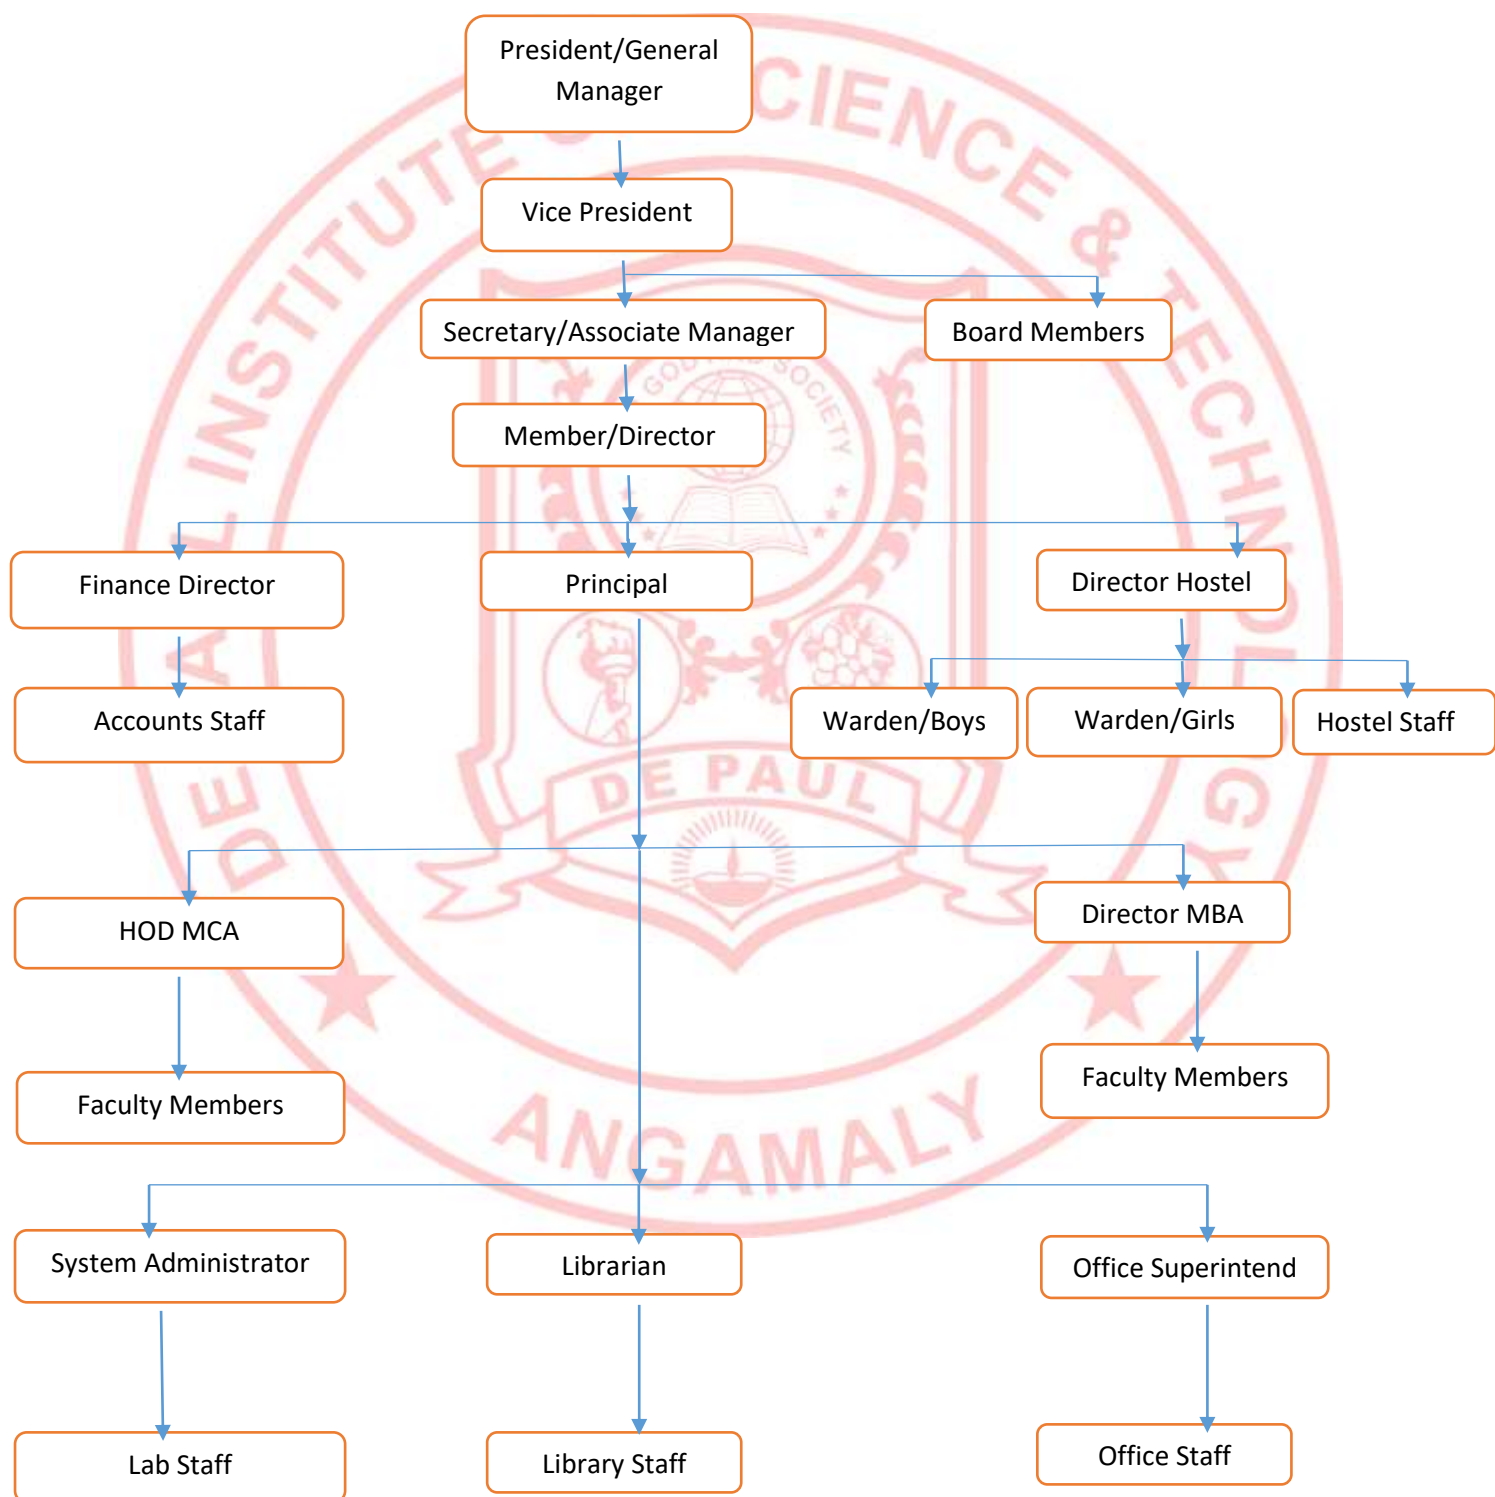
President/General Manager

Vice President

Secretary/Associate Manager

Board Members

Member/Director

Finance Director

Principal

Director Hostel

Accounts Staff

Warden/Boys

Warden/Girls

Hostel Staff

HOD MCA

Director MBA

Faculty Members

Faculty Members

System Administrator

Librarian

Office Superintend

Lab Staff

Library Staff

Office Staff

DE PAUL INSTITUTE OF SCIENCE & TECHNOLOGY

GOD... SOCIETY

DE PAUL

ANGAMALY